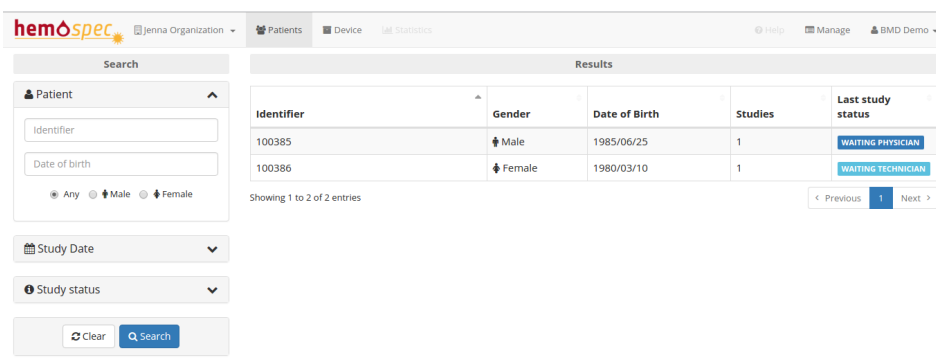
hemospec

Jenna Organization

Patients

Device

Statistics

Help

Manage

BMD Demo

Search

Patient

Identifier

Date of birth

Any Male Female

Study Date

Study status

Clear

Search

Results

| Identifier | Gender | Date of Birth | Studies | Last study status |
|---|---|---|---|---|
| 100385 | Male | 1985/06/25 | 1 | WAITING PHYSICIAN |
| 100386 | Female | 1980/03/10 | 1 | WAITING TECHNICIAN |

Showing 1 to 2 of 2 entries

Previous 1 Next